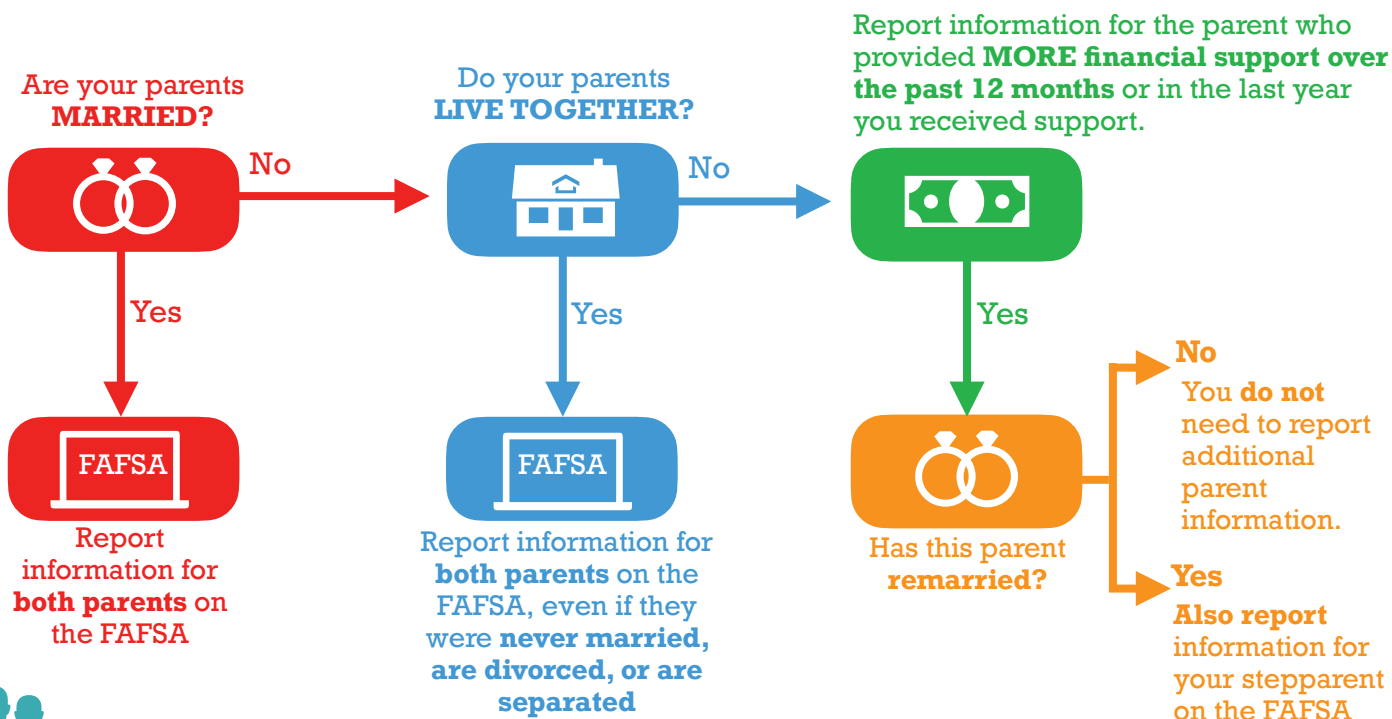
Are your parents MARRIED?

No

Yes

FAFSA

Report information for both parents on the FAFSA

Do your parents LIVE TOGETHER?

No

Yes

FAFSA

Report information for both parents on the FAFSA, even if they were never married, are divorced, or are separated

Report information for the parent who provided MORE financial support over the past 12 months or in the last year you received support.

Yes

Has this parent remarried?

No

You do not need to report additional parent information.

Yes

Also report information for your stepparent on the FAFSA